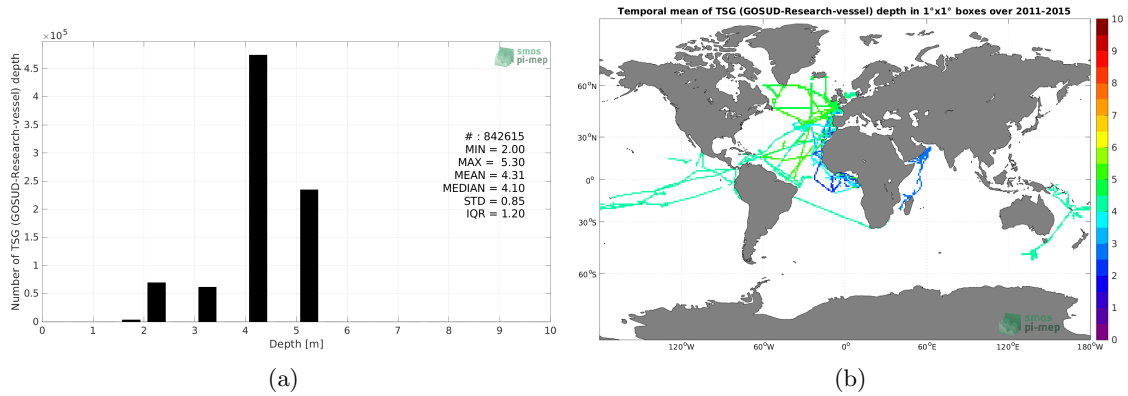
$\times10^5$

smos pi-mep

Number of TSG (GOSUD-Research-vessel) depth

4.5
4
3.5
3
2.5
2
1.5
1
0.5
0

# : 842615
MIN = 2.00
MAX = 5.30
MEAN = 4.31
MEDIAN = 4.10
STD = 0.85
IQR = 1.20

0 1 2 3 4 5 6 7 8 9 10
Depth [m]

(a)

Temporal mean of TSG (GOSUD-Research-vessel) depth in 1°x1° boxes over 2011-2015

60°N
30°N
0°
30°S
60°S

120°W 60°W 0° 60°E 120°E 180°W

smos pi-mep

10
9
8
7
6
5
4
3
2
1
0

(b)